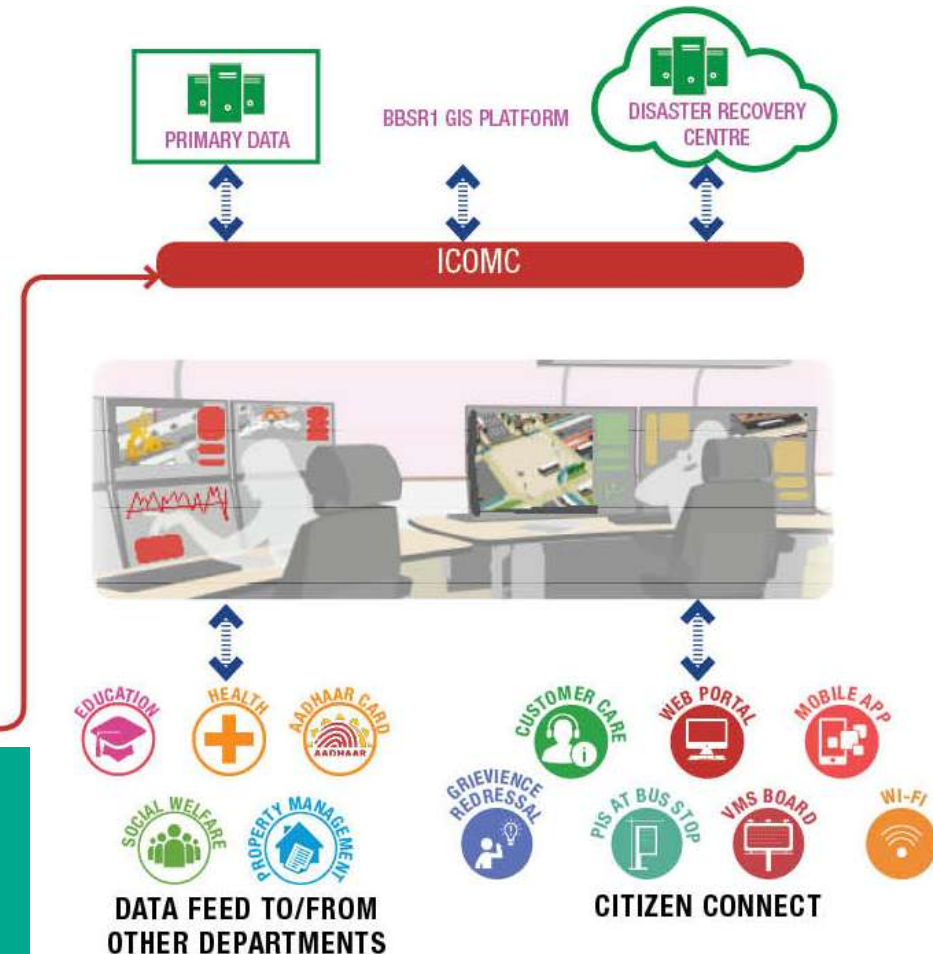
PRIMARY DATA

BBSR1 GIS PLATFORM

DISASTER RECOVERY CENTRE

ICOMC

EDUCATION

HEALTH

AADHAAR CARD

AADHAAR

SOCIAL WELFARE

PROPERTY MANAGEMENT

DATA FEED TO/FROM OTHER DEPARTMENTS

CUSTOMER CARE

WEB PORTAL

MOBILE APP

GRIEVIENCE REDRESSAL

PIS AT BUS STOP

VMS BOARD

WI-FI

CITIZEN CONNECT